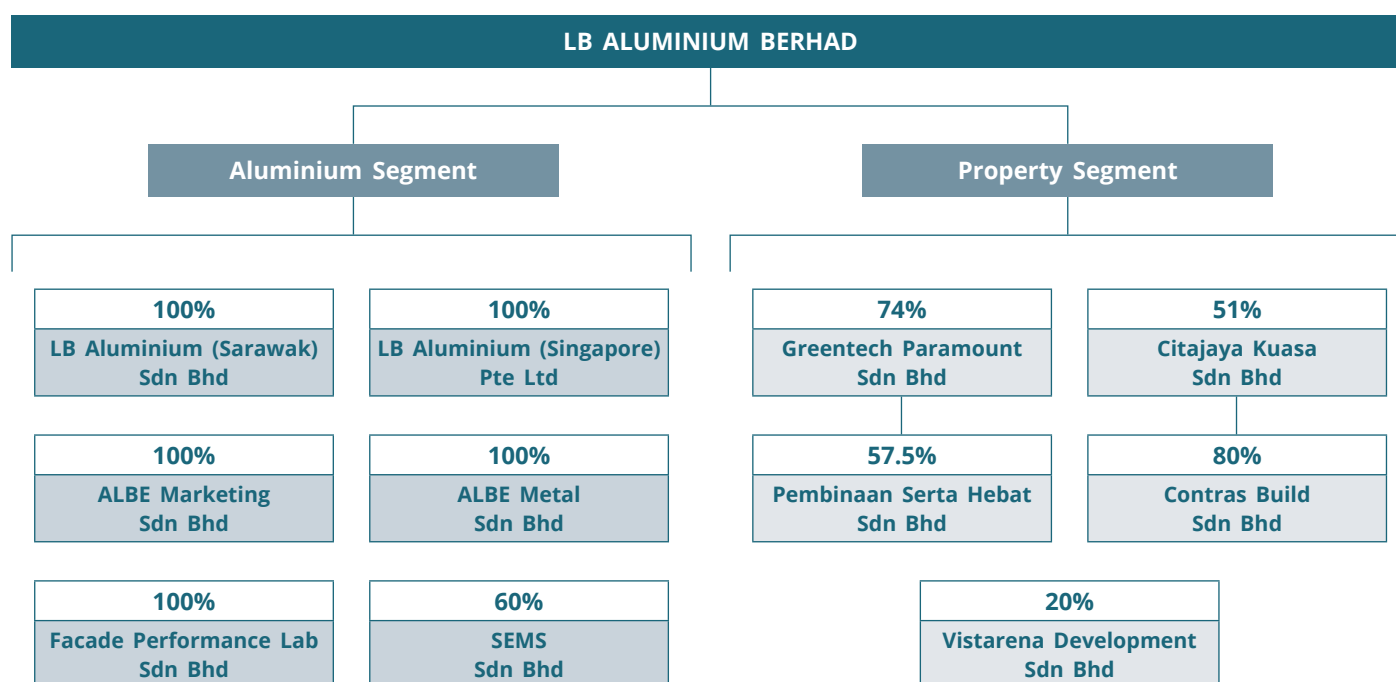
LB ALUMINIUM BERHAD

Aluminium Segment

Property Segment

100%
LB Aluminium (Sarawak) Sdn Bhd

100%
LB Aluminium (Singapore) Pte Ltd

100%
ALBE Marketing Sdn Bhd

100%
ALBE Metal Sdn Bhd

100%
Facade Performance Lab Sdn Bhd

60%
SEMS Sdn Bhd

74%
Greentech Paramount Sdn Bhd

57.5%
Pembinaan Serta Hebat Sdn Bhd

51%
Citajaya Kuasa Sdn Bhd

80%
Contras Build Sdn Bhd

20%
Vistarena Development Sdn Bhd